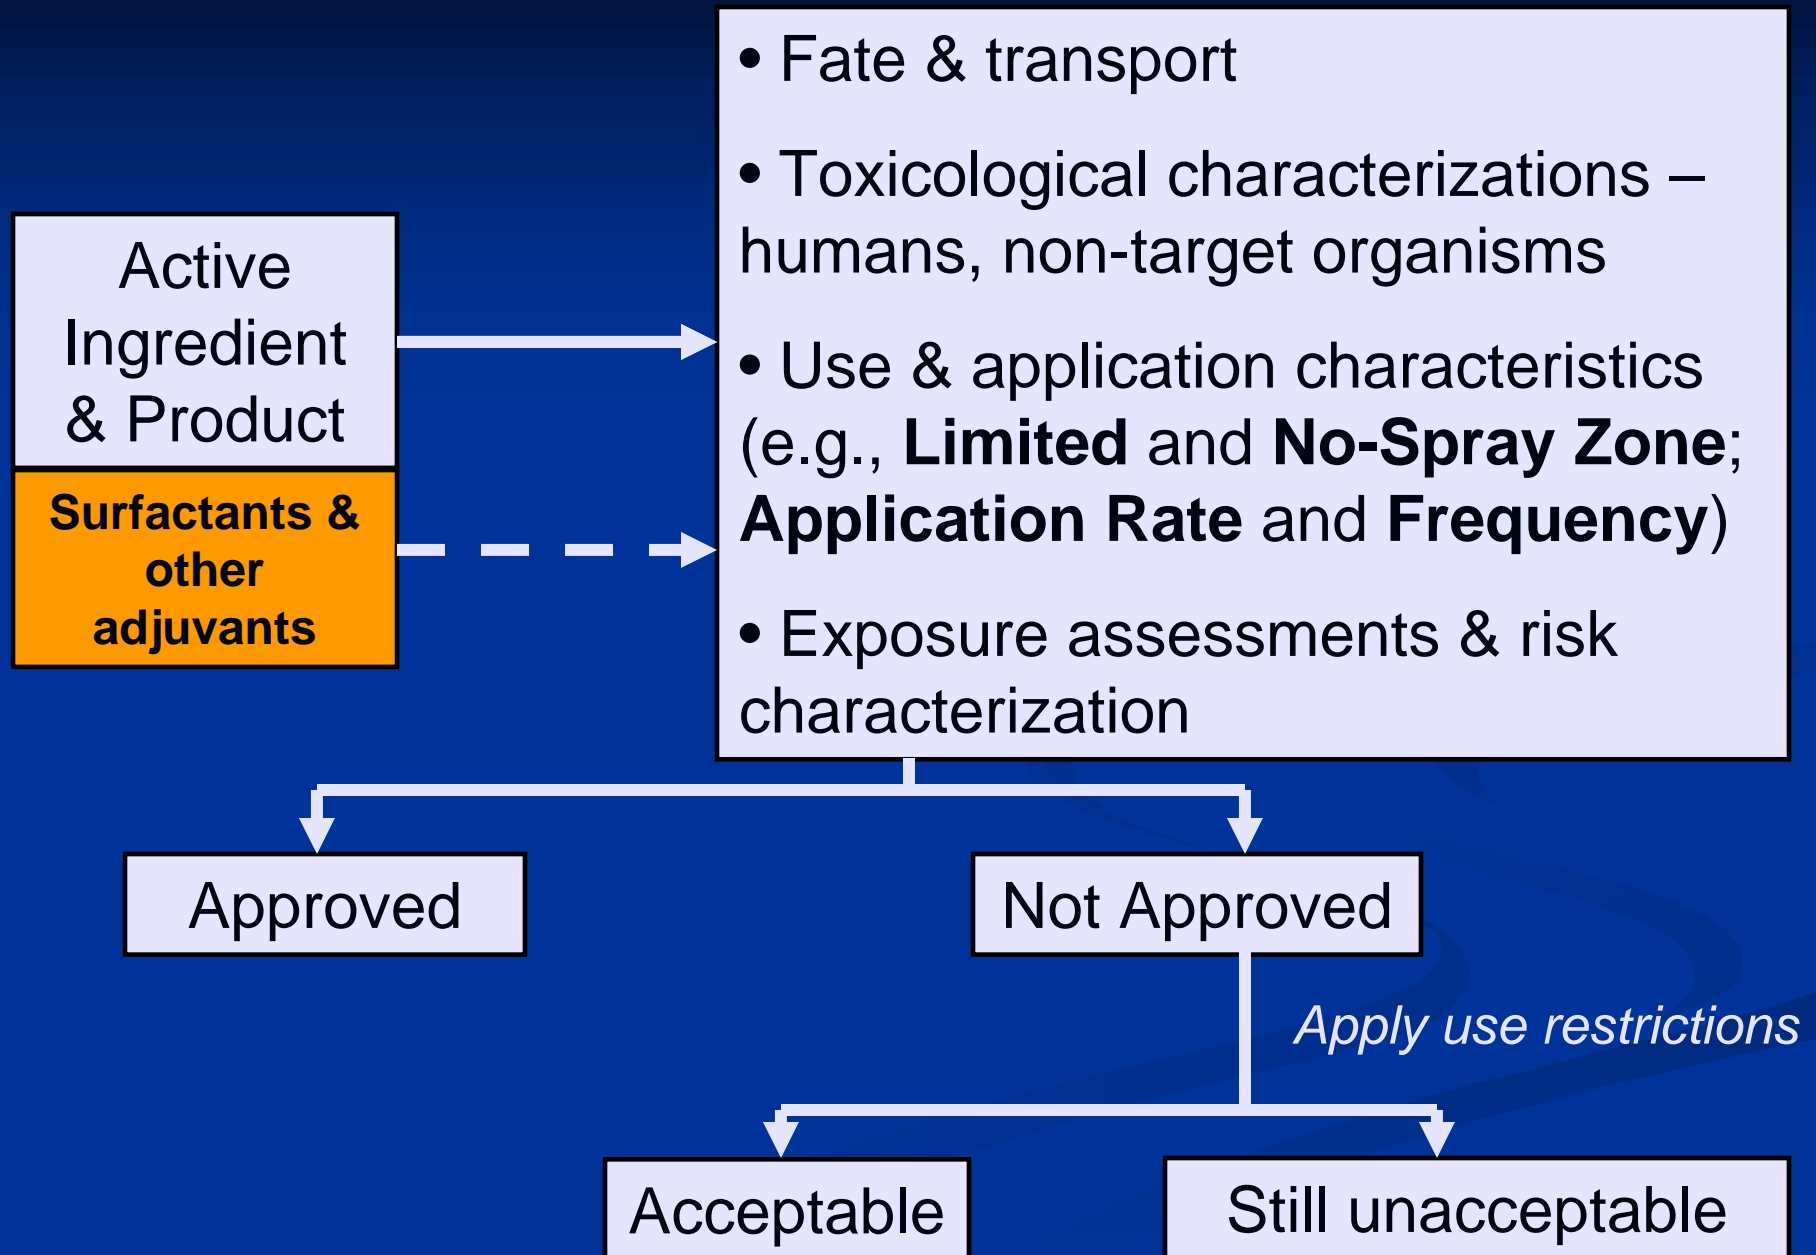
Active Ingredient & Product

Surfactants & other adjuvants

• Fate & transport

• Toxicological characterizations – humans, non-target organisms

• Use & application characteristics (e.g., **Limited** and **No-Spray Zone**; **Application Rate** and **Frequency**)

• Exposure assessments & risk characterization

Approved

Not Approved

*Apply use restrictions*

Acceptable

Still unacceptable